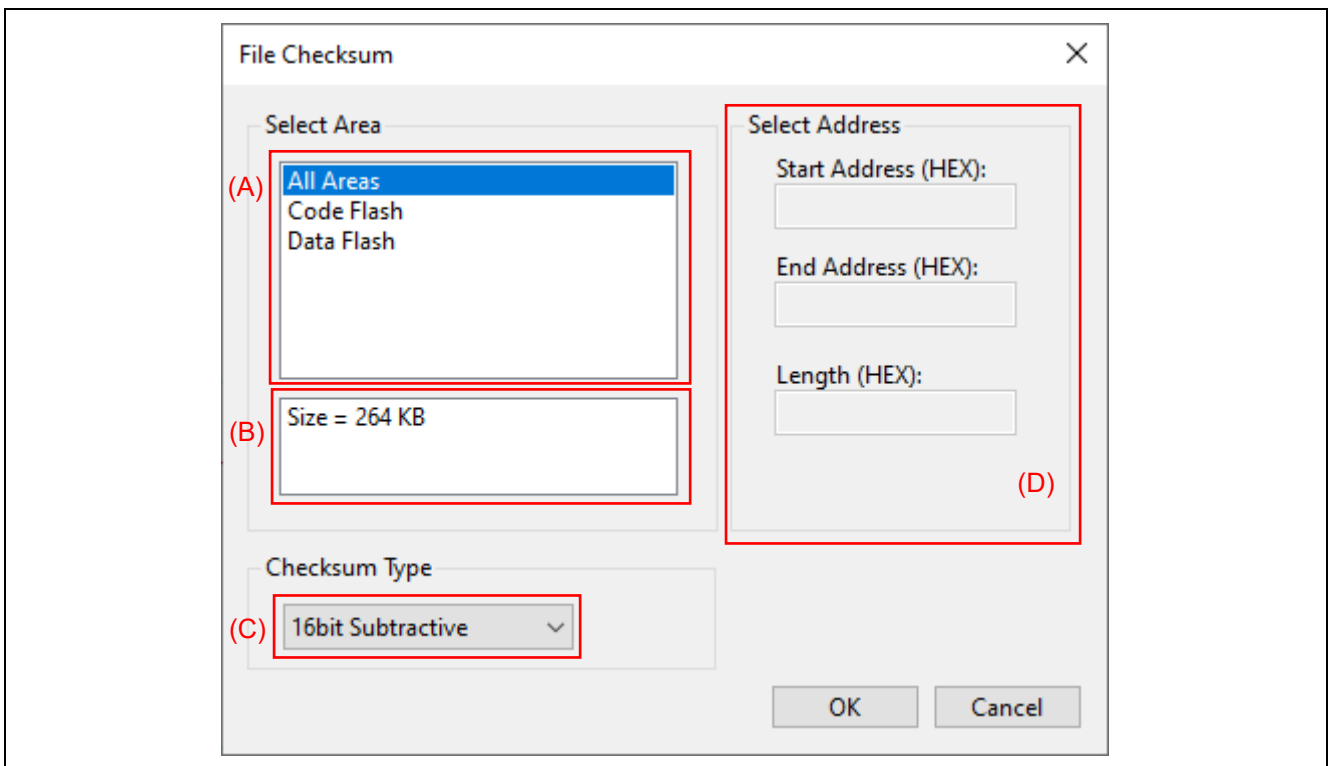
File Checksum

Select Area

(A)

All Areas
Code Flash
Data Flash

(B)

Size = 264 KB

Select Address

Start Address (HEX):

End Address (HEX):

Length (HEX):

(D)

Checksum Type

(C)

16bit Subtractive

OK

Cancel